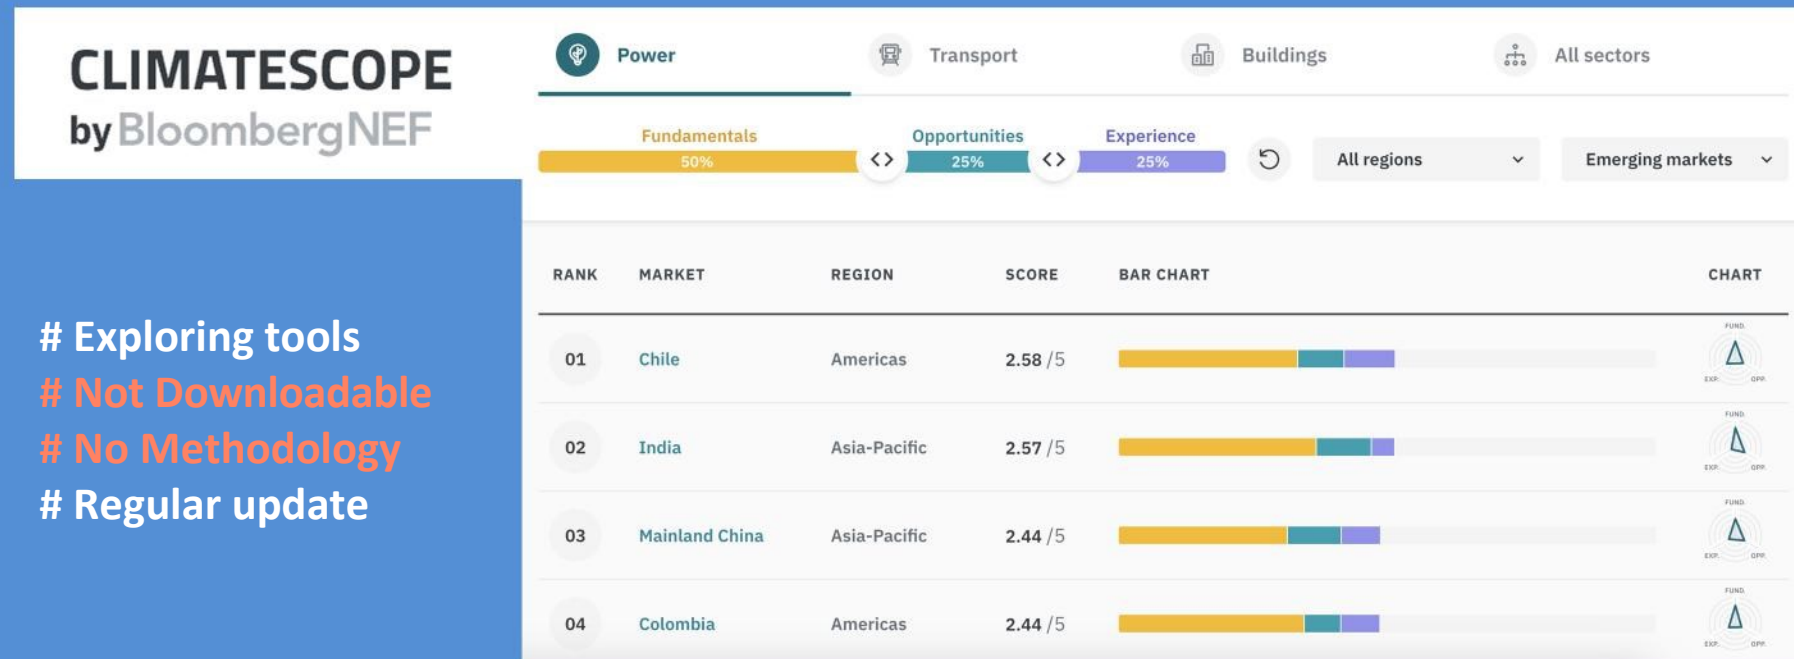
CLIMATESCOPE
by BloombergNEF

# Exploring tools
# Not Downloadable
# No Methodology
# Regular update

Power Transport Buildings All sectors

Fundamentals 50% Opportunities 25% Experience 25%

All regions Emerging markets

| RANK | MARKET | REGION | SCORE | BAR CHART | CHART |
|---|---|---|---|---|---|
| 01 | Chile | Americas | 2.58 /5 | | FUND. EXP. OPP. |
| 02 | India | Asia-Pacific | 2.57 /5 | | FUND. EXP. OPP. |
| 03 | Mainland China | Asia-Pacific | 2.44 /5 | | FUND. EXP. OPP. |
| 04 | Colombia | Americas | 2.44 /5 | | FUND. EXP. OPP. |